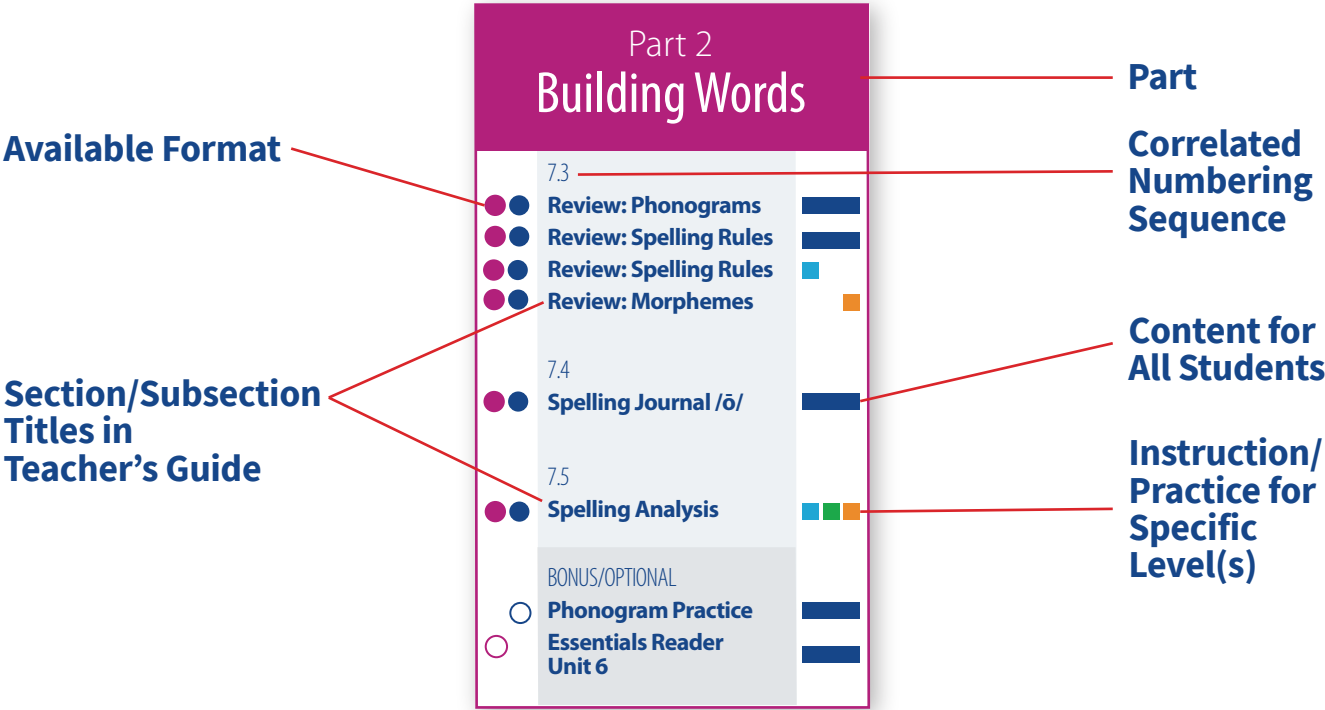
Part 2
Building Words

Part

Available Format

Correlated Numbering Sequence

7.3
Review: Phonograms
Review: Spelling Rules
Review: Spelling Rules
Review: Morphemes

Content for All Students

Section/Subsection Titles in Teacher's Guide

7.4
Spelling Journal /ō/

Instruction/ Practice for Specific Level(s)

7.5
Spelling Analysis

BONUS/OPTIONAL
Phonogram Practice
Essentials Reader Unit 6